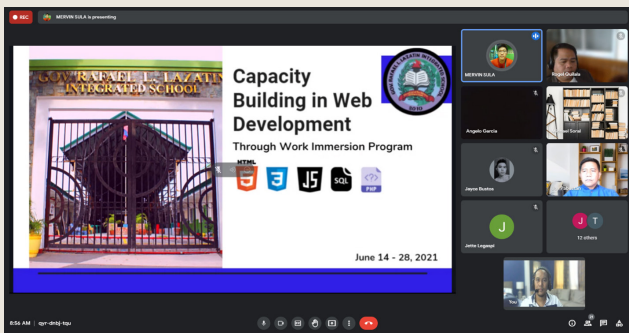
REC
MERVIN SULA is presenting

GOV. RAFAEL L. LAZATIN INTEGRATED SCHOOL

Capacity Building in Web Development

Through Work Immersion Program

HTML

5

3

JS

SQL

PHP

June 14 - 28, 2021

MERVIN SULA
Roger Gullab
Angelo Garcia
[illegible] Sorel
Jayce Bustos
J
Jette Legaspi
J T
12 others
You

8:56 AM | qyr-dmbj-tqu

12